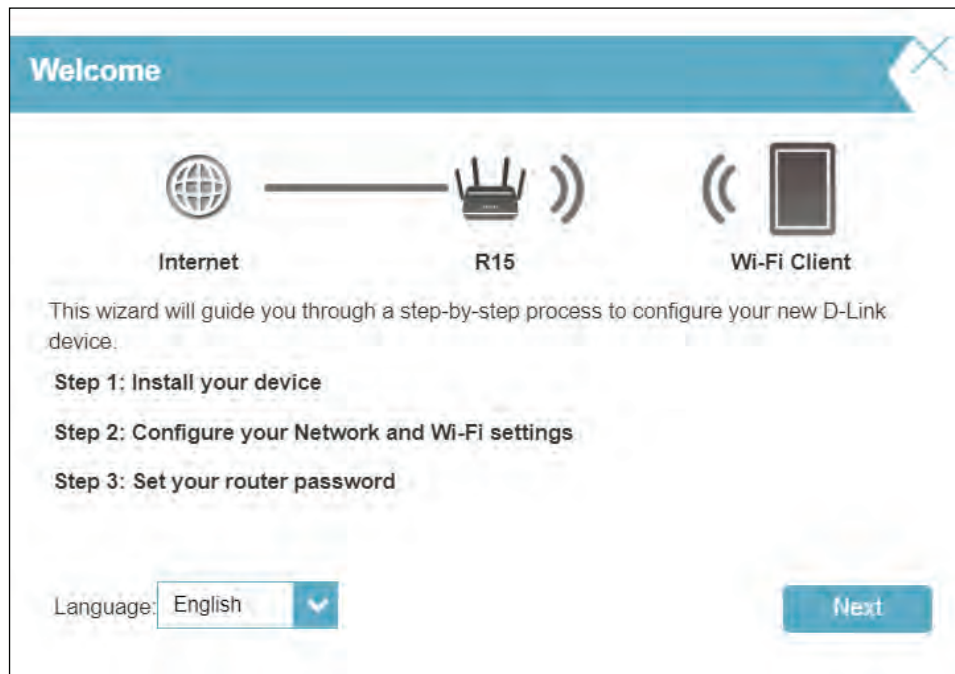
Welcome

Internet

R15

Wi-Fi Client

This wizard will guide you through a step-by-step process to configure your new D-Link device.

Step 1: Install your device

Step 2: Configure your Network and Wi-Fi settings

Step 3: Set your router password

Language: English

Next